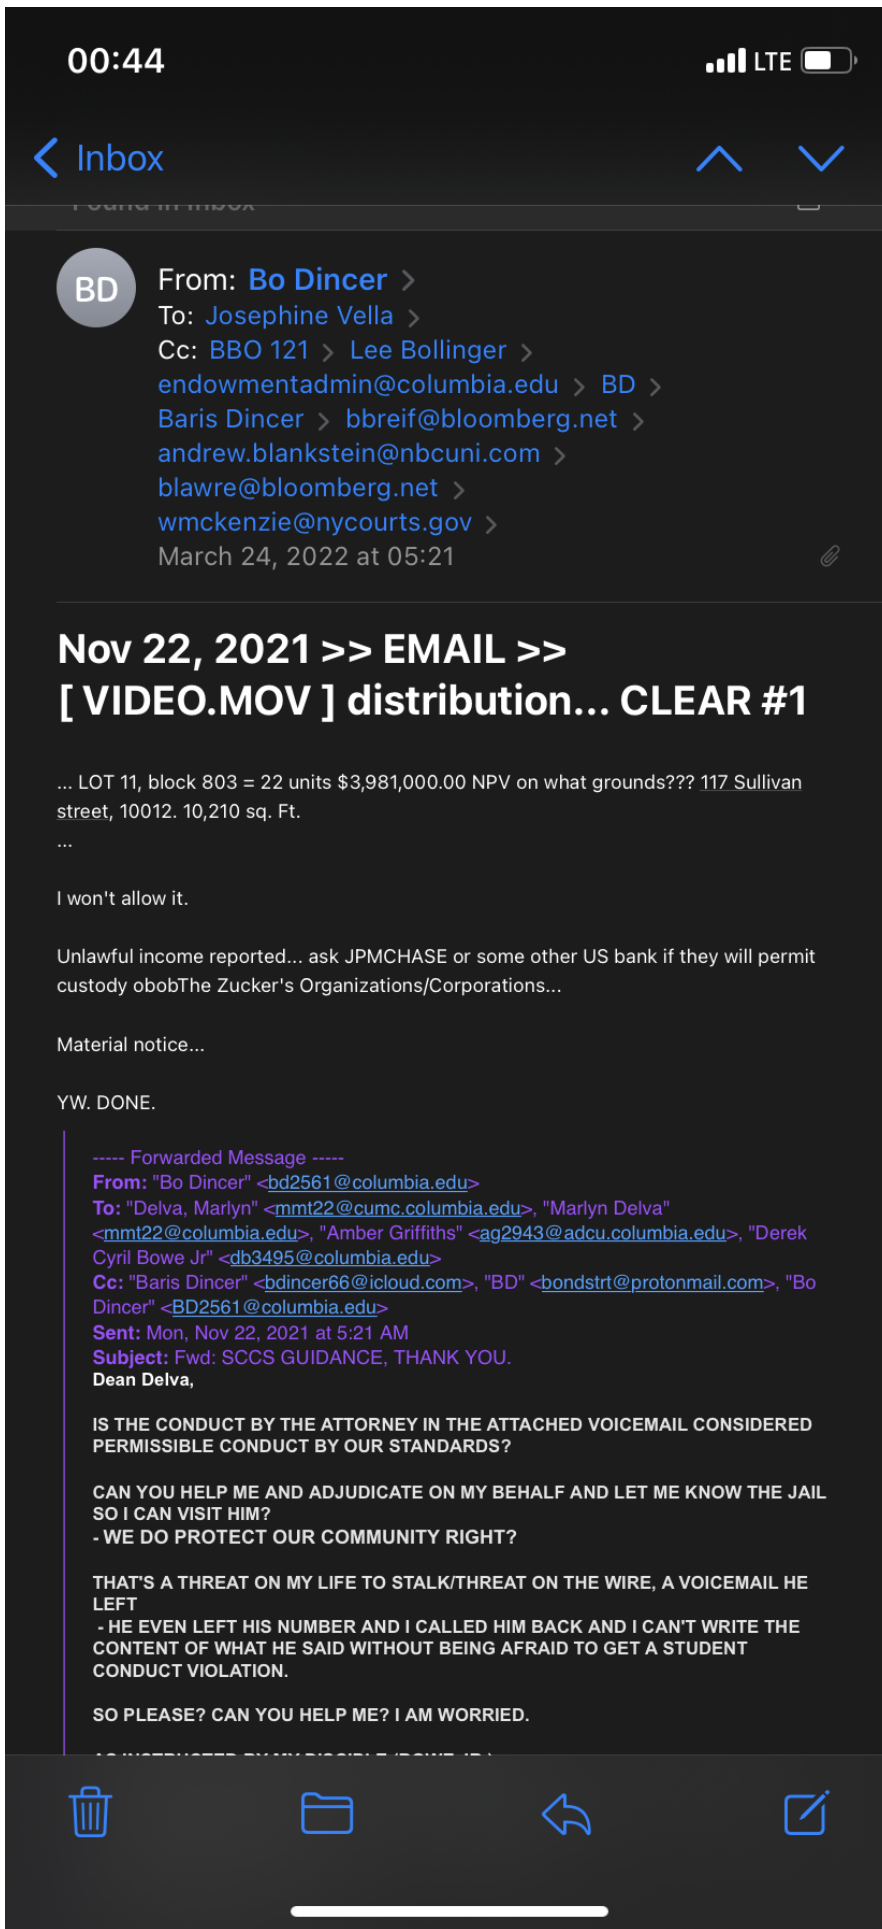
00:44

LTE

Inbox

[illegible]

BD

From: Bo Dincer
To: Josephine Vella
Cc: BBO 121 Lee Bollinger endowmentadmin@columbia.edu BD Baris Dincer bbreif@bloomberg.net andrew.blankstein@nbcuni.com blawre@bloomberg.net wmckenzie@nycourts.gov
March 24, 2022 at 05:21

Nov 22, 2021 >> EMAIL >> [ VIDEO.MOV ] distribution... CLEAR #1

... LOT 11, block 803 = 22 units $3,981,000.00 NPV on what grounds??? 117 Sullivan street, 10012. 10,210 sq. Ft.
...

I won't allow it.

Unlawful income reported... ask JPMCHASE or some other US bank if they will permit custody obobThe Zucker's Organizations/Corporations...

Material notice...

YW. DONE.

----- Forwarded Message -----
From: "Bo Dincer" <bd2561@columbia.edu>
To: "Delva, Marlyn" <mmt22@cumc.columbia.edu>, "Marlyn Delva" <mmt22@columbia.edu>, "Amber Griffiths" <ag2943@adcu.columbia.edu>, "Derek Cyril Bowe Jr" <db3495@columbia.edu>
Cc: "Baris Dincer" <bdincer66@icloud.com>, "BD" <bondstrt@protonmail.com>, "Bo Dincer" <BD2561@columbia.edu>
Sent: Mon, Nov 22, 2021 at 5:21 AM
Subject: Fwd: SCCS GUIDANCE, THANK YOU.
Dean Delva,

IS THE CONDUCT BY THE ATTORNEY IN THE ATTACHED VOICEMAIL CONSIDERED PERMISSIBLE CONDUCT BY OUR STANDARDS?

CAN YOU HELP ME AND ADJUDICATE ON MY BEHALF AND LET ME KNOW THE JAIL SO I CAN VISIT HIM?
- WE DO PROTECT OUR COMMUNITY RIGHT?

THAT'S A THREAT ON MY LIFE TO STALK/THREAT ON THE WIRE, A VOICEMAIL HE LEFT
- HE EVEN LEFT HIS NUMBER AND I CALLED HIM BACK AND I CAN'T WRITE THE CONTENT OF WHAT HE SAID WITHOUT BEING AFRAID TO GET A STUDENT CONDUCT VIOLATION.

SO PLEASE? CAN YOU HELP ME? I AM WORRIED.

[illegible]